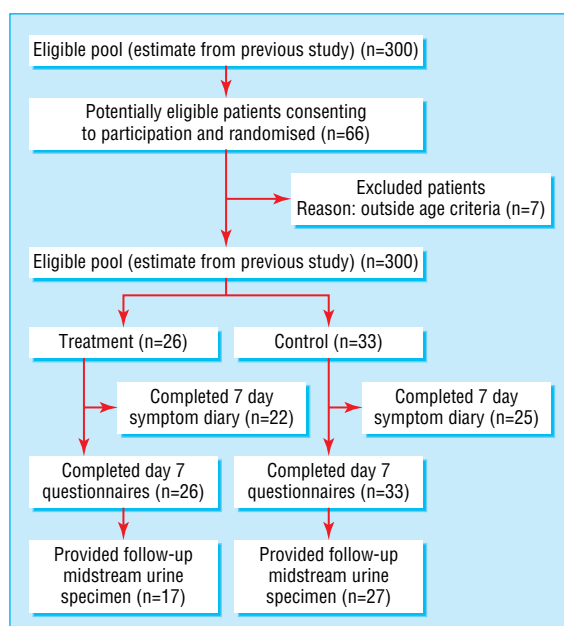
Eligible pool (estimate from previous study) (n=300)

Potentially eligible patients consenting to participation and randomised (n=66)

Excluded patients
Reason: outside age criteria (n=7)

Eligible pool (estimate from previous study) (n=300)

Treatment (n=26)

Control (n=33)

Completed 7 day symptom diary (n=22)

Completed 7 day symptom diary (n=25)

Completed day 7 questionnaires (n=26)

Completed day 7 questionnaires (n=33)

Provided follow-up midstream urine specimen (n=17)

Provided follow-up midstream urine specimen (n=27)